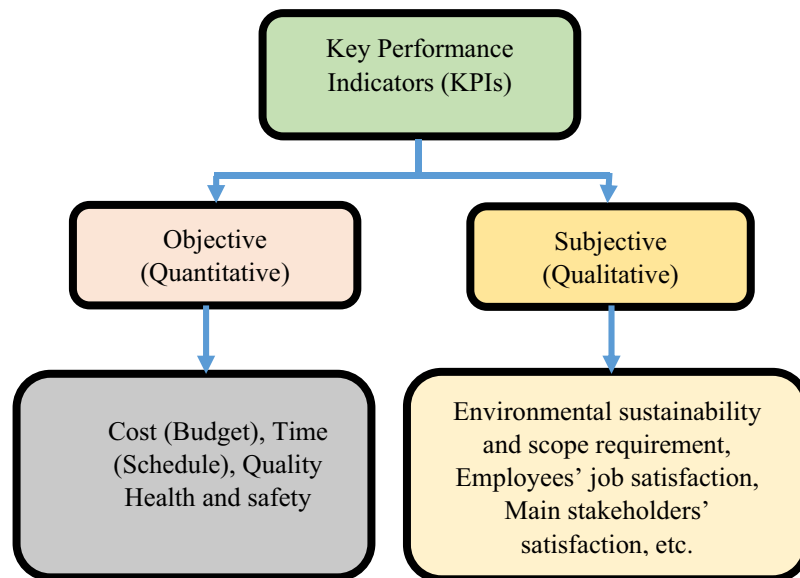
Key Performance Indicators (KPIs)

Objective (Quantitative)

Subjective (Qualitative)

Cost (Budget), Time (Schedule), Quality Health and safety

Environmental sustainability and scope requirement, Employees’ job satisfaction, Main stakeholders’ satisfaction, etc.